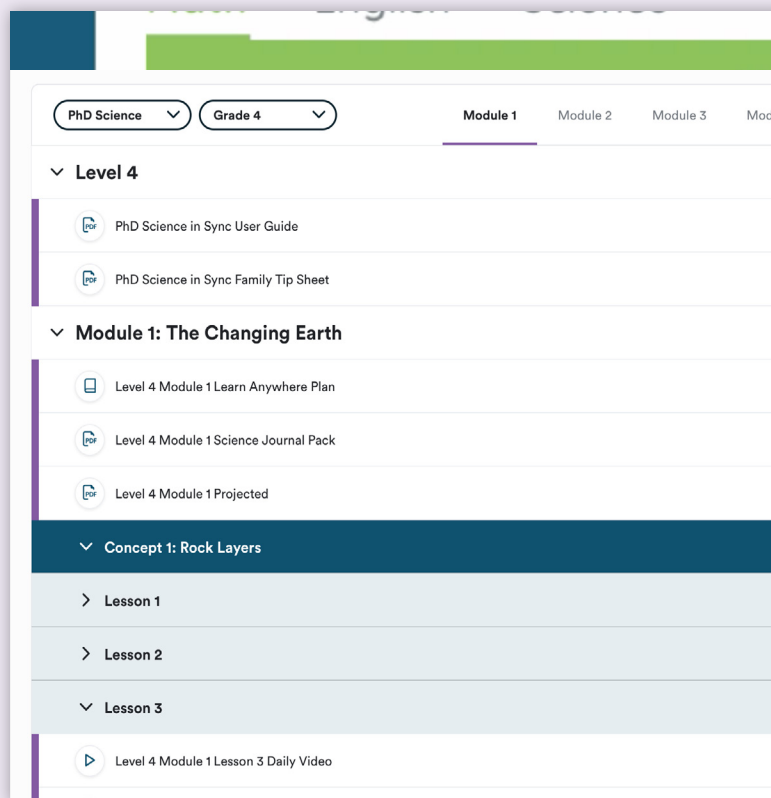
Math English Science

PhD Science
Grade 4

Module 1 Module 2 Module 3 Mod

Level 4

PDF PhD Science in Sync User Guide

PDF PhD Science in Sync Family Tip Sheet

Module 1: The Changing Earth

Level 4 Module 1 Learn Anywhere Plan

PDF Level 4 Module 1 Science Journal Pack

PDF Level 4 Module 1 Projected

Concept 1: Rock Layers

Lesson 1

Lesson 2

Lesson 3

Level 4 Module 1 Lesson 3 Daily Video